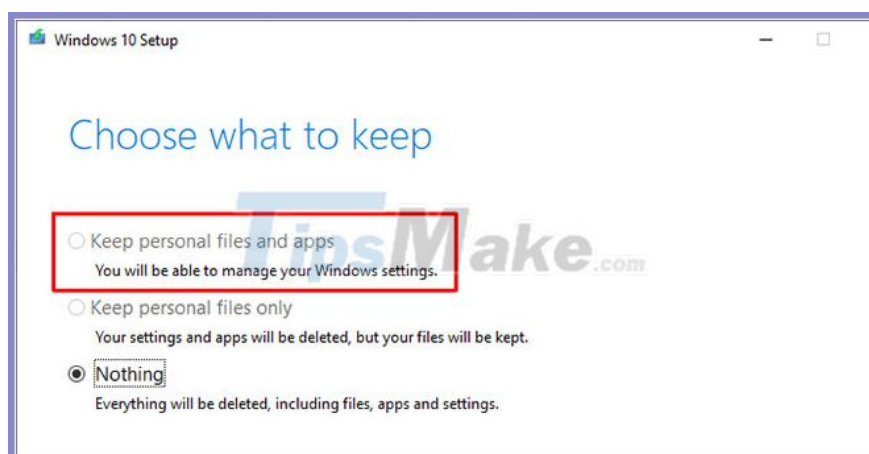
Windows 10 Setup

Choose what to keep

Keep personal files and apps
You will be able to manage your Windows settings.

TipsMake.com

Keep personal files only
Your settings and apps will be deleted, but your files will be kept.

Nothing
Everything will be deleted, including files, apps and settings.